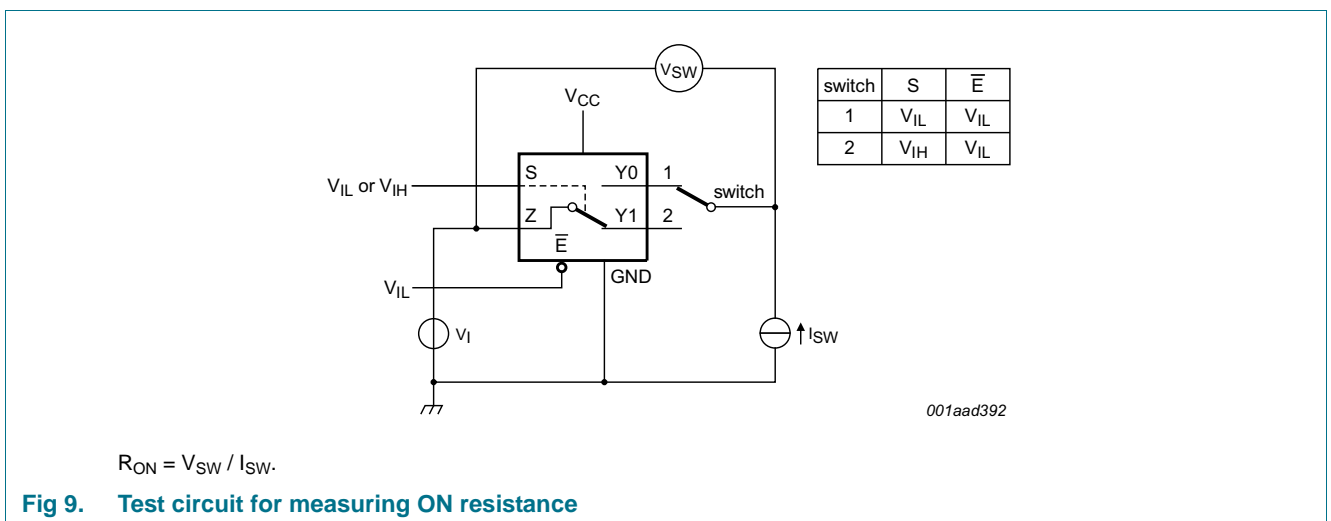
$V_{SW}$

$V_{CC}$

| switch | S | $\overline{E}$ |
|---|---|---|
| 1 | $V_{IL}$ | $V_{IL}$ |
| 2 | $V_{IH}$ | $V_{IL}$ |

$V_{IL}$ or $V_{IH}$

S

Y0

1

switch

Z

Y1

2

$\overline{E}$

GND

$V_{IL}$

$V_I$

$I_{SW}$

001aad392

$R_{ON} = V_{SW} / I_{SW}$.

Fig 9. Test circuit for measuring ON resistance